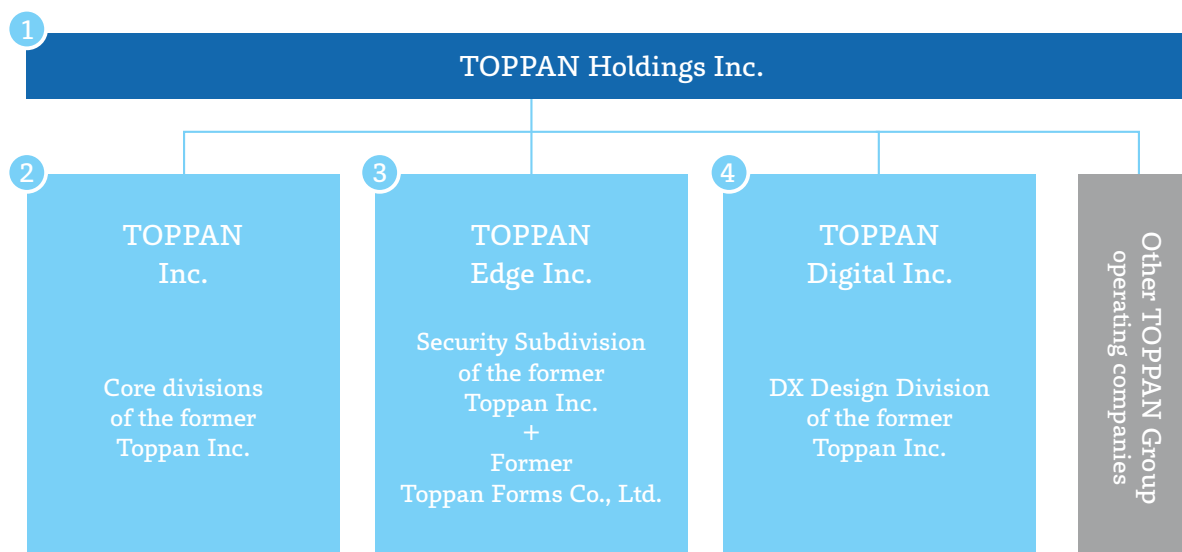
1

TOPPAN Holdings Inc.

2

TOPPAN Inc.

Core divisions of the former Toppan Inc.

3

TOPPAN Edge Inc.

Security Subdivision of the former Toppan Inc.
+
Former Toppan Forms Co., Ltd.

4

TOPPAN Digital Inc.

DX Design Division of the former Toppan Inc.

Other TOPPAN Group operating companies